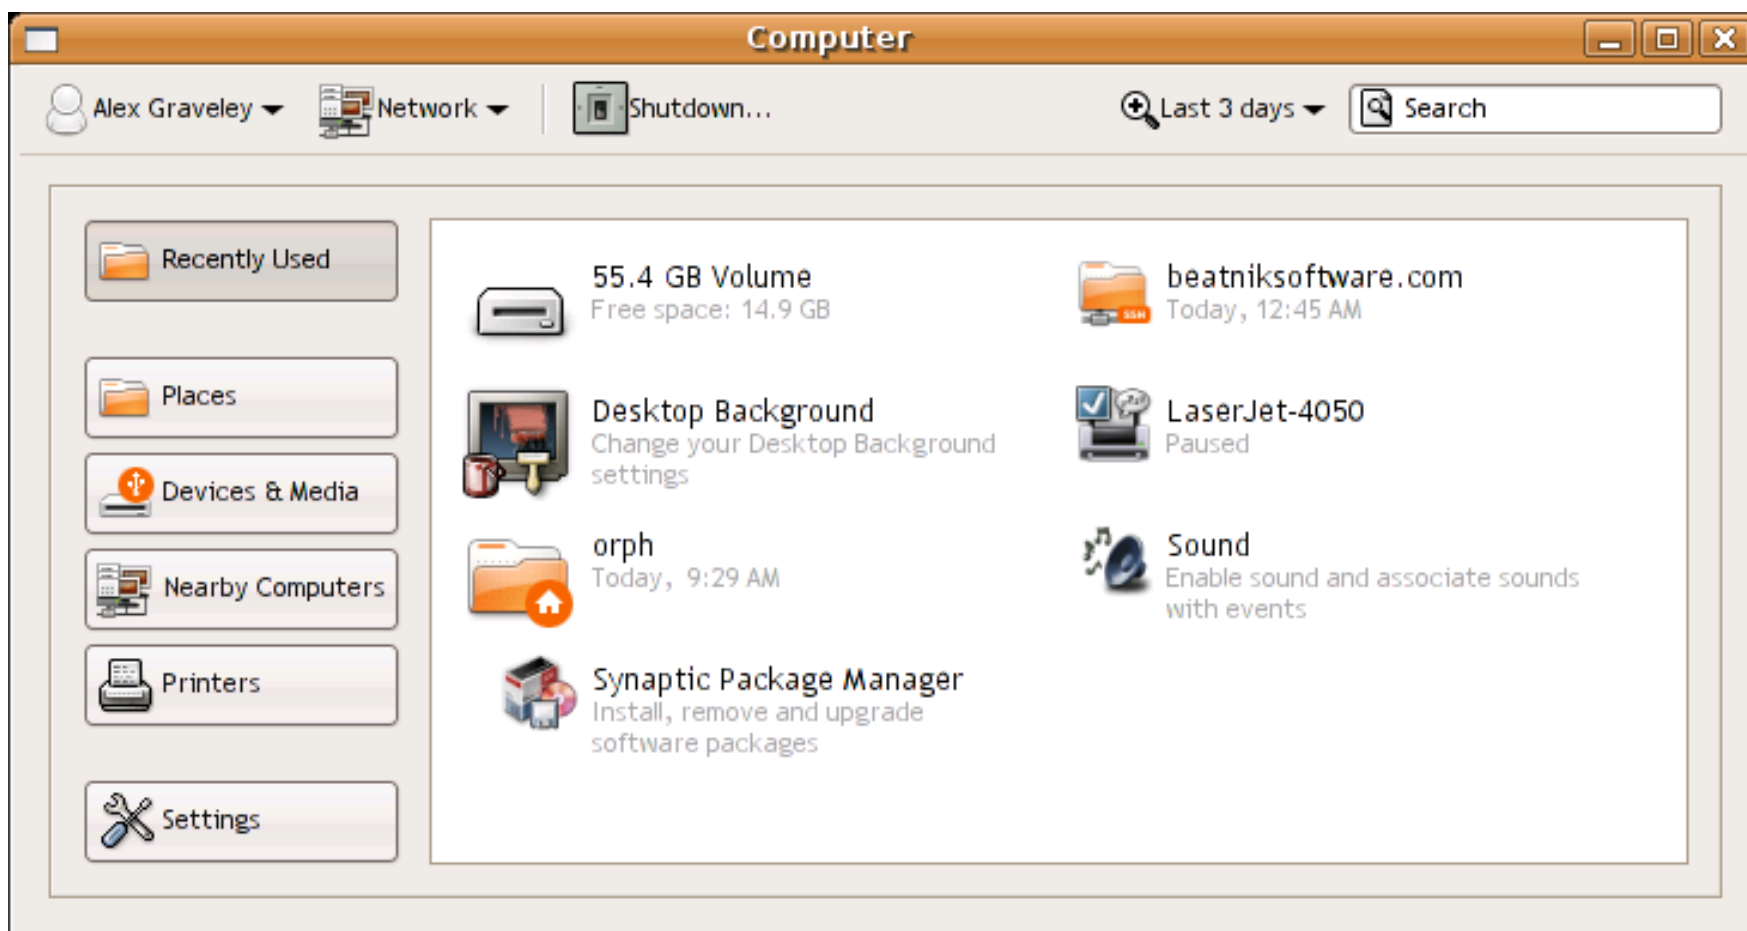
Computer

Alex Graveley Network Shutdown... Last 3 days Search

Recently Used

Places

Devices & Media

Nearby Computers

Printers

Settings

55.4 GB Volume
Free space: 14.9 GB

beatniksoftware.com
Today, 12:45 AM

SSH

Desktop Background
Change your Desktop Background settings

LaserJet-4050
Paused

orph
Today, 9:29 AM

Sound
Enable sound and associate sounds with events

Synaptic Package Manager
Install, remove and upgrade software packages